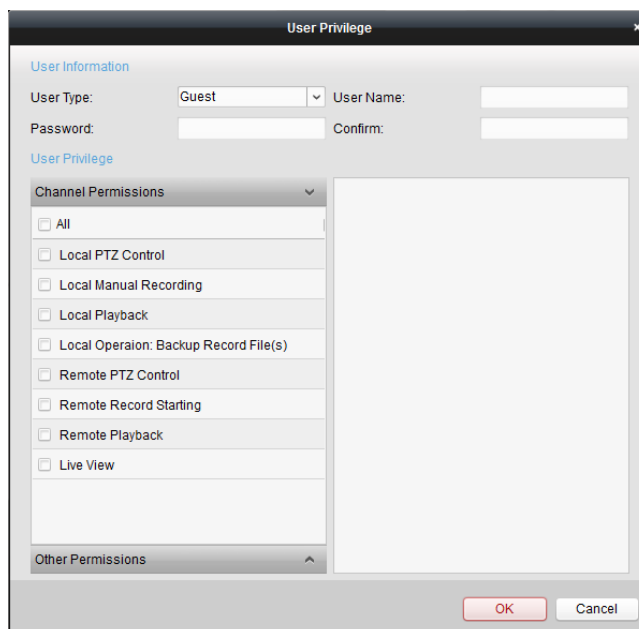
User Privilege

User Information

User Type: Guest

User Name:

Password:

Confirm:

User Privilege

Channel Permissions

All

Local PTZ Control

Local Manual Recording

Local Playback

Local Operaion: Backup Record File(s)

Remote PTZ Control

Remote Record Starting

Remote Playback

Live View

Other Permissions

OK

Cancel